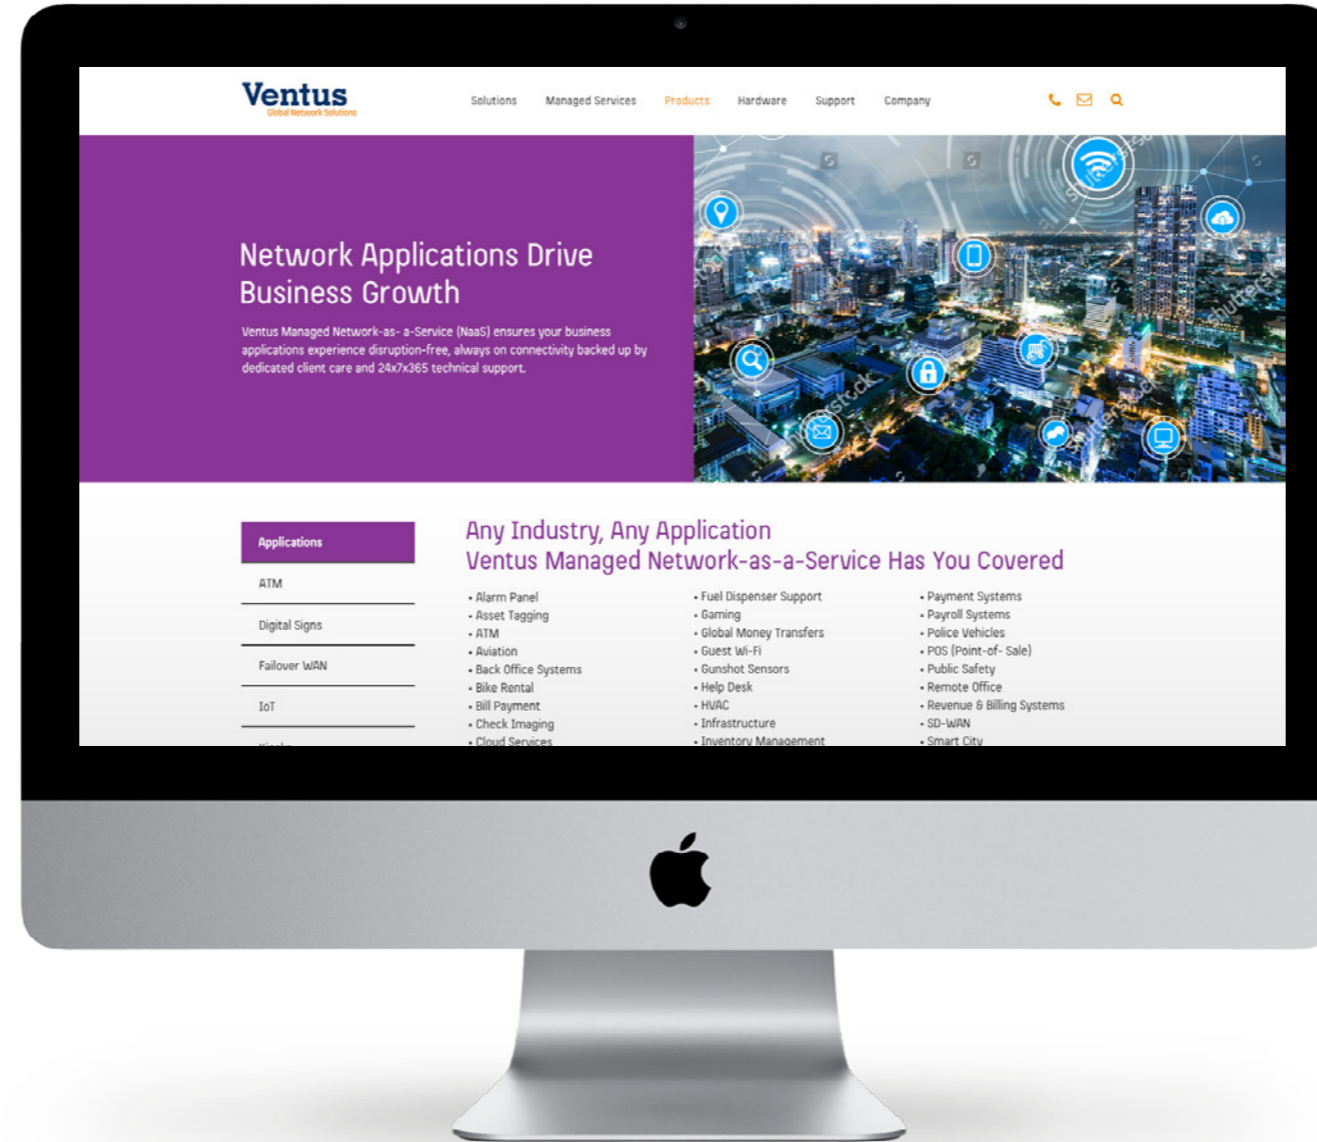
Ventus
Global Network Solutions

Solutions Managed Services Products Hardware Support Company

Network Applications Drive Business Growth

Ventus Managed Network-as- a-Service (NaaS) ensures your business applications experience disruption-free, always on connectivity backed up by dedicated client care and 24x7x365 technical support.

shutterstock

Applications
ATM
Digital Signs
Failover WAN
IoT
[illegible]

Any Industry, Any Application
Ventus Managed Network-as-a-Service Has You Covered

• Alarm Panel
• Asset Tagging
• ATM
• Aviation
• Back Office Systems
• Bike Rental
• Bill Payment
• Check Imaging
• Cloud Services

• Fuel Dispenser Support
• Gaming
• Global Money Transfers
• Guest Wi-Fi
• Gunshot Sensors
• Help Desk
• HVAC
• Infrastructure
• Inventory Management

• Payment Systems
• Payroll Systems
• Police Vehicles
• POS (Point-of- Sale)
• Public Safety
• Remote Office
• Revenue & Billing Systems
• SD-WAN
• Smart City